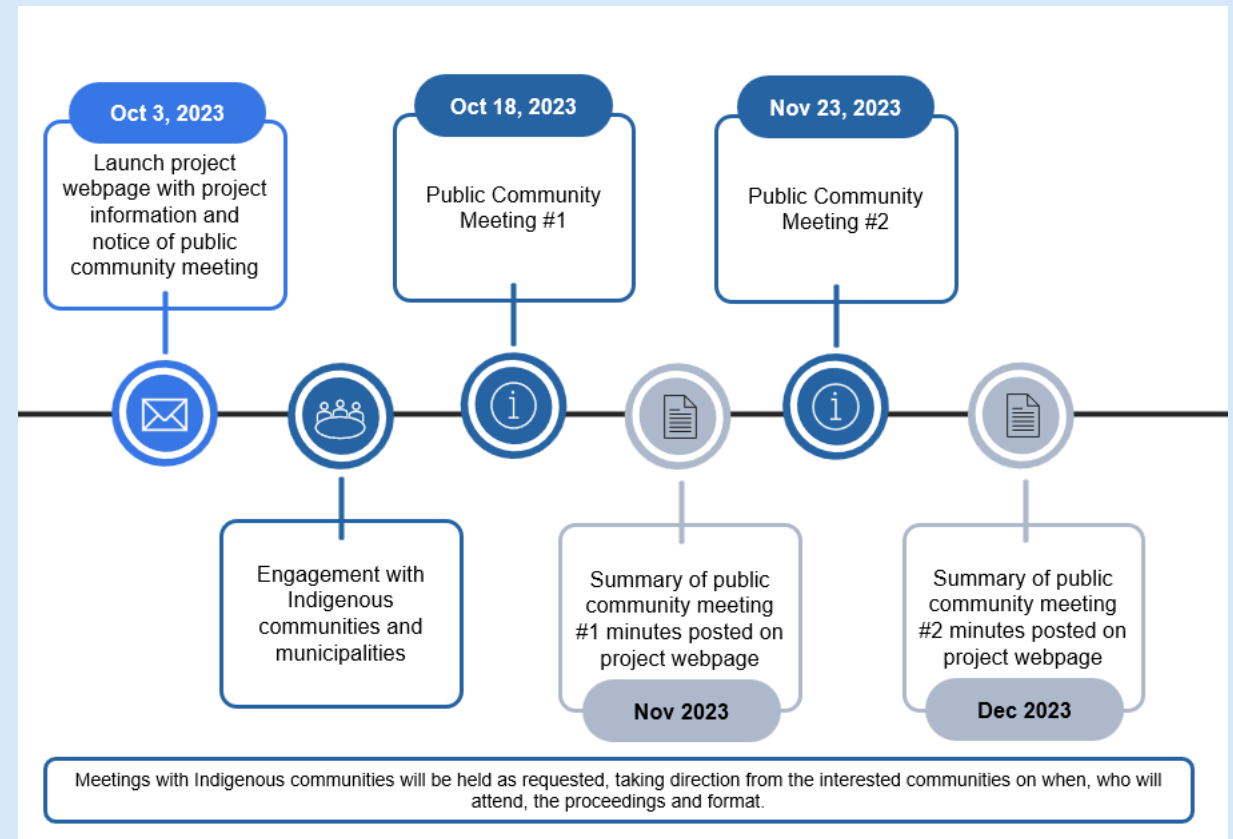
Oct 3, 2023

Launch project webpage with project information and notice of public community meeting

Oct 18, 2023

Public Community Meeting #1

Nov 23, 2023

Public Community Meeting #2

Engagement with Indigenous communities and municipalities

Summary of public community meeting #1 minutes posted on project webpage

Nov 2023

Summary of public community meeting #2 minutes posted on project webpage

Dec 2023

Meetings with Indigenous communities will be held as requested, taking direction from the interested communities on when, who will attend, the proceedings and format.